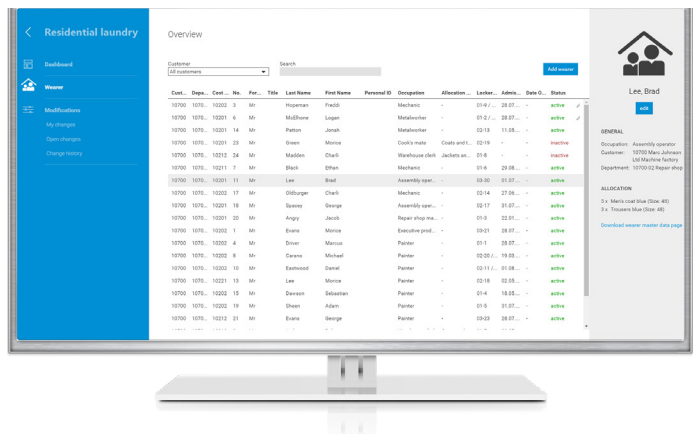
Residential laundry

Dashboard

Wearer

Modifications

My changes

Open changes

Change history

Overview

Customer
All customers

Search

Add wearer

| Cust... | Depa... | Cost ... | No. | For... | Title | Last Name | First Name | Personal ID | Occupation | Allocation ... | Locker... | Admis... | Date O... | Status |
|---|---|---|---|---|---|---|---|---|---|---|---|---|---|---|
| 10700 | 1070... | 10202 | 3 | Mr | | Hopeman | Freddi | | Mechanic | - | 01-9 / ... | 28.07.... | - | active |
| 10700 | 1070... | 10201 | 6 | Mr | | McEhone | Logan | | Metalworker | - | 01-2 / ... | 28.07.... | - | active |
| 10700 | 1070... | 10201 | 14 | Mr | | Patton | Jonah | | Metalworker | - | 02-13 | 11.05.... | - | active |
| 10700 | 1070... | 10201 | 23 | Mr | | Green | Monice | | Cook's mate | Coats and t... | 02-19 | - | - | inactive |
| 10700 | 1070... | 10212 | 24 | Mr | | Madden | Charli | | Warehouse clerk | Jackets an... | 01-8 | - | - | inactive |
| 10700 | 1070... | 10211 | 7 | Mr | | Black | Ethan | | Mechanic | - | 01-6 | 29.08.... | - | active |
| 10700 | 1070... | 10201 | 11 | Mr | | Lee | Brad | | Assembly oper... | - | 03-30 | 01.07.... | - | active |
| 10700 | 1070... | 10201 | 17 | Mr | | Oldburger | Charli | | Mechanic | - | 02-14 | 27.06.... | - | active |
| 10700 | 1070... | 10201 | 18 | Mr | | Spacey | George | | Assembly oper... | - | 02-17 | 31.07.... | - | active |
| 10700 | 1070... | 10201 | 20 | Mr | | Angry | Jacob | | Repair shop ma... | - | 01-3 | 22.01.... | - | active |
| 10700 | 1070... | 10202 | 1 | Mr | | Evans | Monice | | Waster prod... | - | 03-21 | 28.07.... | - | active |
| 10700 | 1070... | 10202 | 4 | Mr | | Driver | Marcus | | Painter | - | 01-1 | 28.07.... | - | active |
| 10700 | 1070... | 10202 | 8 | Mr | | Carano | Michael | | Painter | - | 02-20 / ... | 19.03.... | - | active |
| 10700 | 1070... | 10202 | 10 | Mr | | Eastwood | Daniel | | Painter | - | 02-11 / ... | 01.08.... | - | active |
| 10700 | 1070... | 10202 | 13 | Mr | | Lee | Monice | | Painter | - | 02-18 | 02.05.... | - | active |
| 10700 | 1070... | 10202 | 15 | Mr | | Dawson | Sebastian | | Painter | - | 01-4 | 19.05.... | - | active |
| 10700 | 1070... | 10202 | 19 | Mr | | Sheen | Adam | | Painter | - | 01-5 | 31.07.... | - | active |
| 10700 | 1070... | 10212 | 21 | Mr | | Evans | George | | Painter | - | 03-23 | 28.07.... | - | active |

Lee, Brad

edit

GENERAL

Occupation: Assembly operator
Customer: 10700 Marc Johnson Ltd Machine factory
Department: 10700-02 Repair shop

ALLOCATION

3 x Men's coat blue (Size: 48)
3 x Trousers blue (Size: 48)

Download wearer master data page